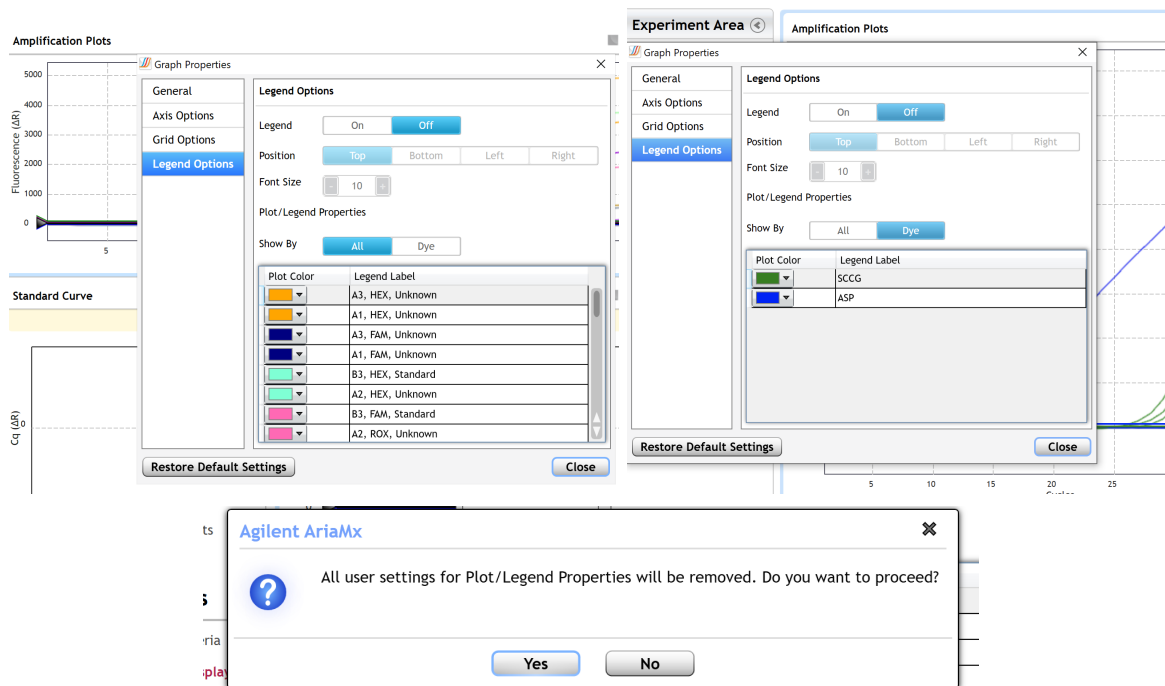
Amplification Plots

5000
4000
3000
2000
1000
0
Fluorescence (ΔR)
5

Standard Curve

Cq (ΔR)
0

Graph Properties

General
Axis Options
Grid Options
Legend Options

Legend Options

Legend
On
Off

Position
Top
Bottom
Left
Right

Font Size
10

Plot/Legend Properties

Show By
All
Dye

| Plot Color | Legend Label |
|---|---|
| | A3, HEX, Unknown |
| | A1, HEX, Unknown |
| | A3, FAM, Unknown |
| | A1, FAM, Unknown |
| | B3, HEX, Standard |
| | A2, HEX, Unknown |
| | B3, FAM, Standard |
| | A2, ROX, Unknown |

Restore Default Settings
Close

Experiment Area

Amplification Plots

Graph Properties

General
Axis Options
Grid Options
Legend Options

Legend Options

Legend
On
Off

Position
Top
Bottom
Left
Right

Font Size
10

Plot/Legend Properties

Show By
All
Dye

| Plot Color | Legend Label |
|---|---|
| | SCCG |
| | ASP |

Restore Default Settings
Close

5
10
15
20
25

ts
s
eria
splay

Agilent AriaMx

All user settings for Plot/Legend Properties will be removed. Do you want to proceed?

Yes
No